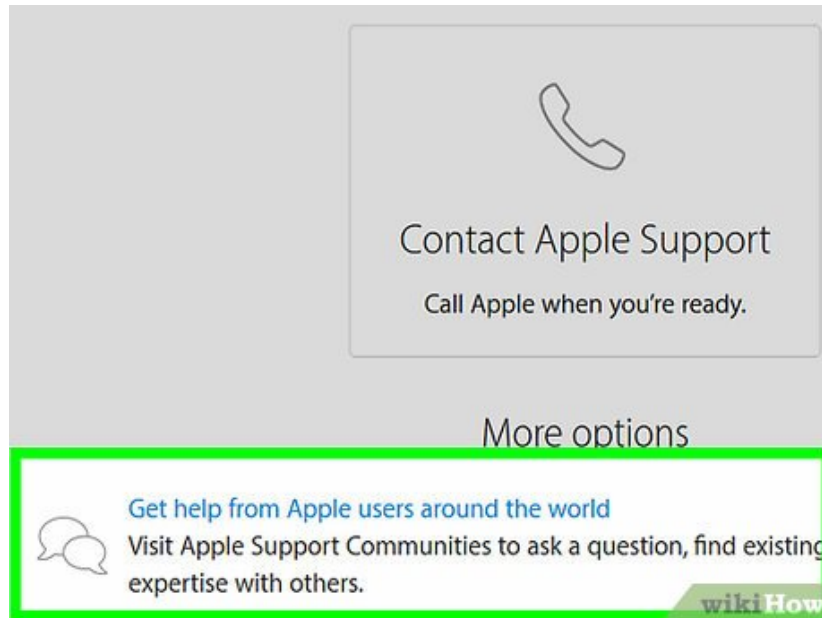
Contact Apple Support

Call Apple when you're ready.

More options

Get help from Apple users around the world

Visit Apple Support Communities to ask a question, find existing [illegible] expertise with others.

wikiHow